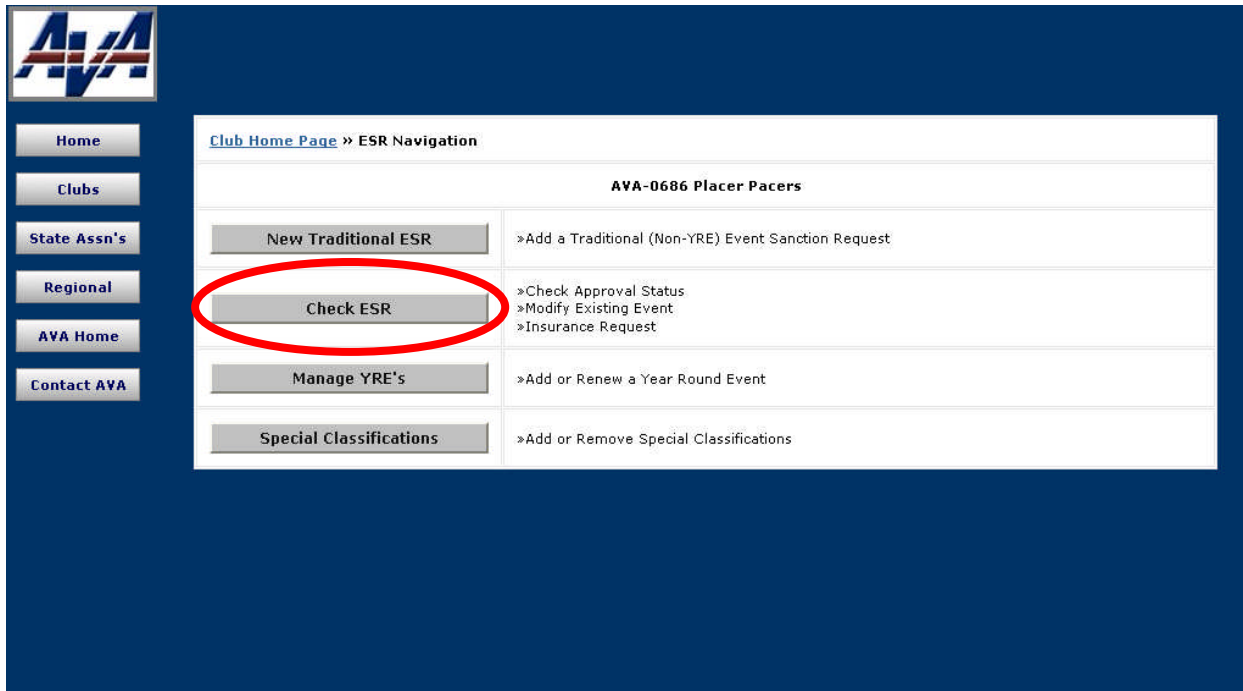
AVA

Home
Clubs
State Assn's
Regional
AVA Home
Contact AVA

Club Home Page » ESR Navigation

AVA-0686 Placer Pacers

| | |
|---|---|
| New Traditional ESR | »Add a Traditional (Non-YRE) Event Sanction Request |
| Check ESR | »Check Approval Status »Modify Existing Event »Insurance Request |
| Manage YRE's | »Add or Renew a Year Round Event |
| Special Classifications | »Add or Remove Special Classifications |